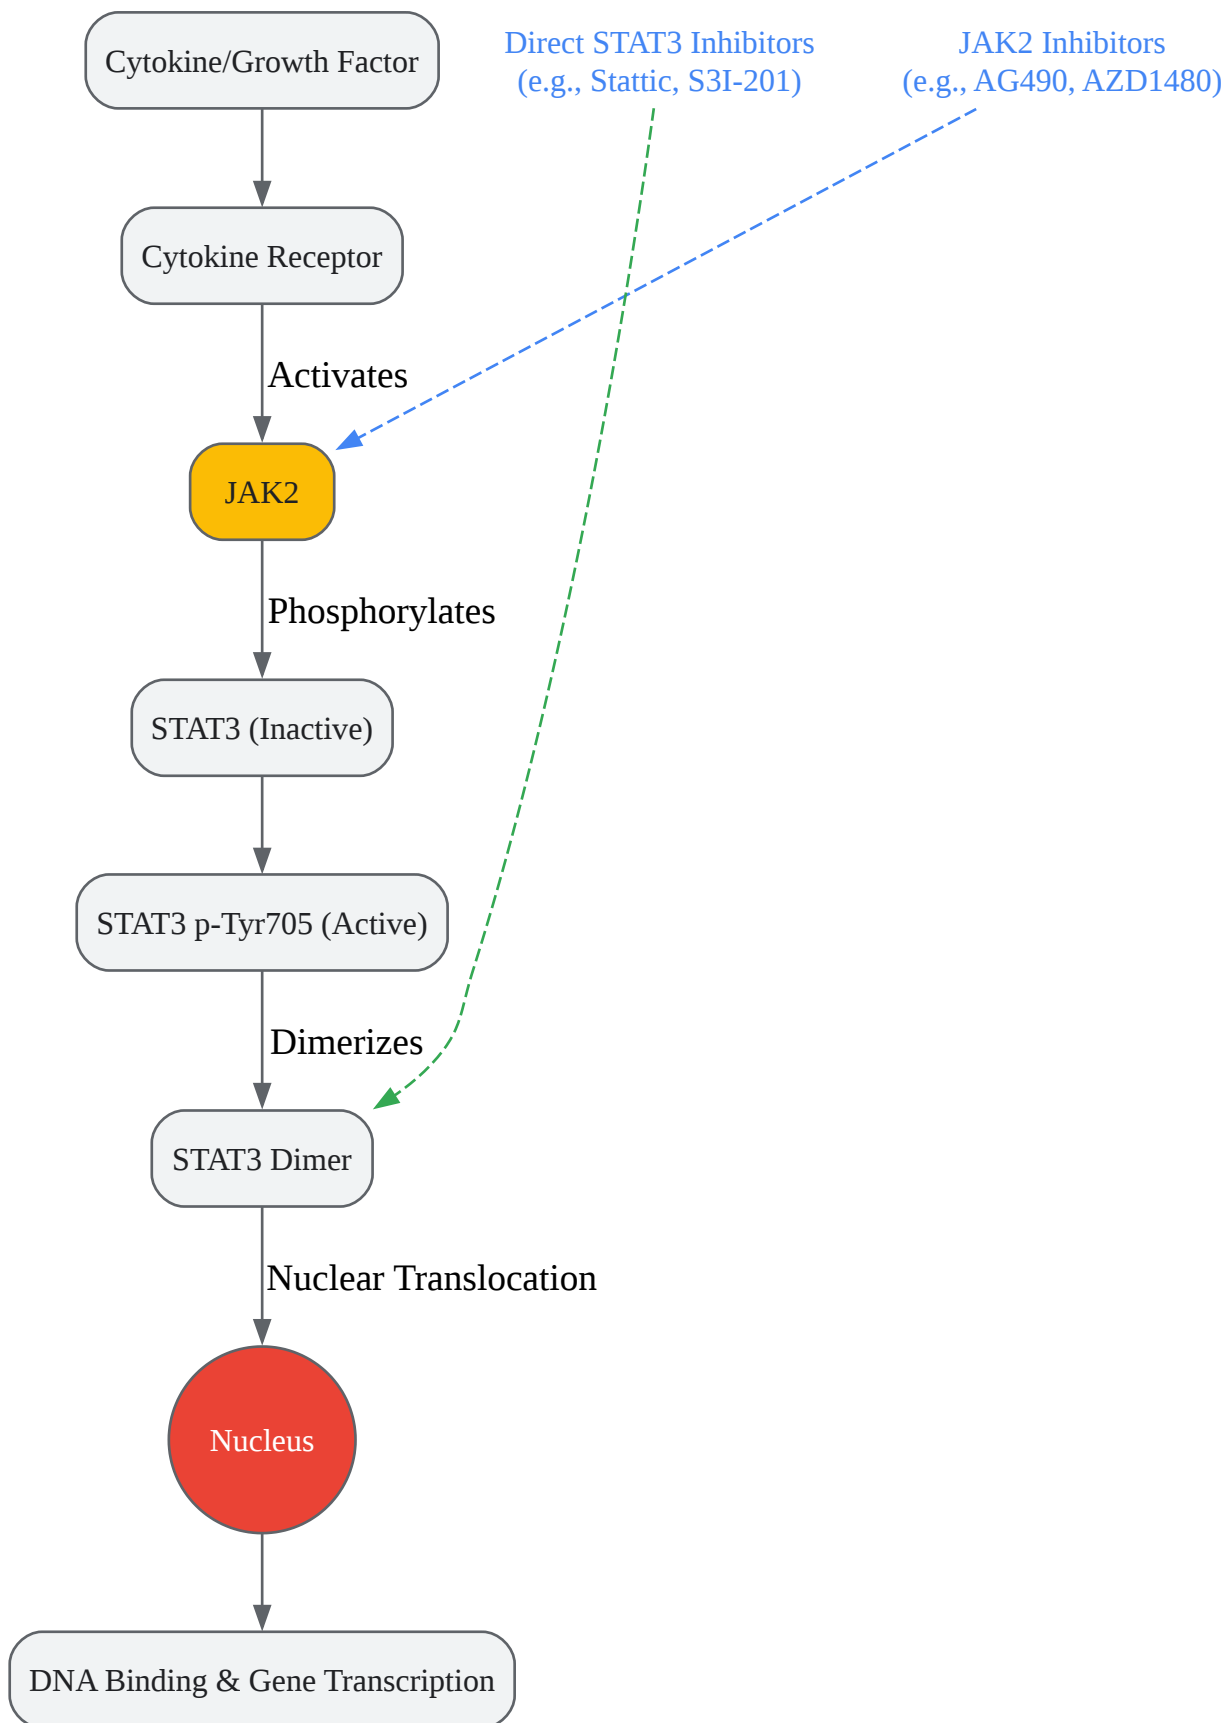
Cytokine/Growth Factor

Direct STAT3 Inhibitors
(e.g., Stattic, S3I-201)

JAK2 Inhibitors
(e.g., AG490, AZD1480)

Cytokine Receptor

Activates

JAK2

Phosphorylates

STAT3 (Inactive)

STAT3 p-Tyr705 (Active)

Dimerizes

STAT3 Dimer

Nuclear Translocation

Nucleus

DNA Binding & Gene Transcription